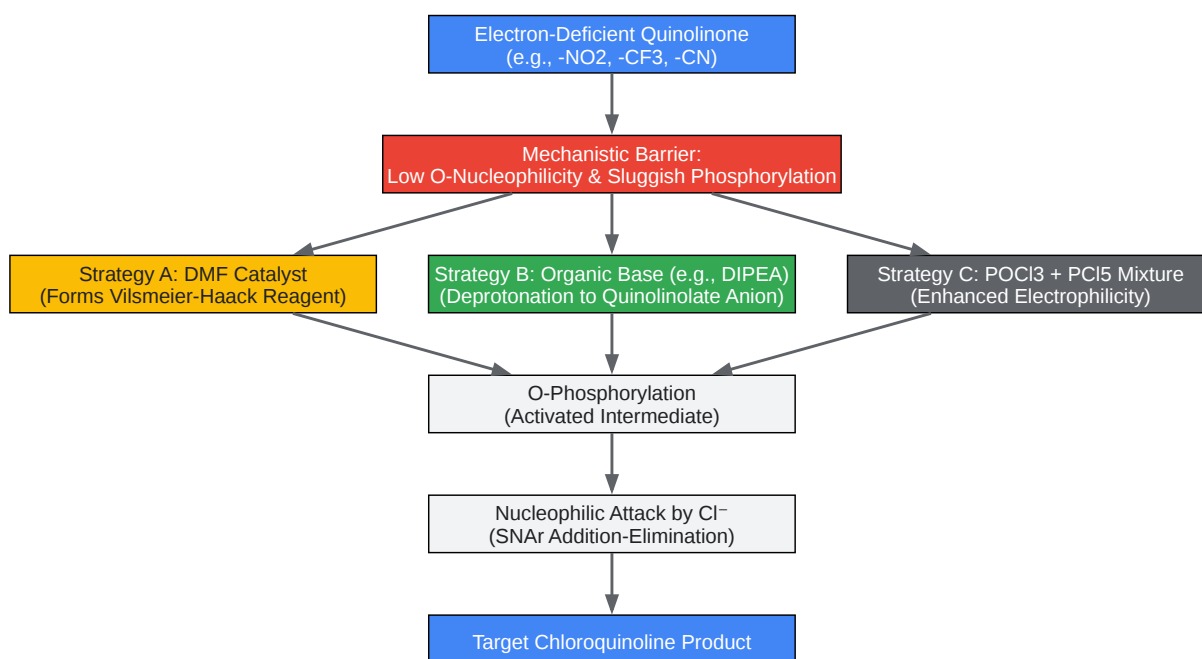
Electron-Deficient Quinolinone
(e.g., -NO2, -CF3, -CN)

Mechanistic Barrier:
Low O-Nucleophilicity & Sluggish Phosphorylation

Strategy A: DMF Catalyst
(Forms Vilsmeier-Haack Reagent)

Strategy B: Organic Base (e.g., DIPEA)
(Deprotonation to Quinolinolate Anion)

Strategy C: POCl3 + PCl5 Mixture
(Enhanced Electrophilicity)

O-Phosphorylation
(Activated Intermediate)

Nucleophilic Attack by Cl⁻
(SNAr Addition-Elimination)

Target Chloroquinoline Product